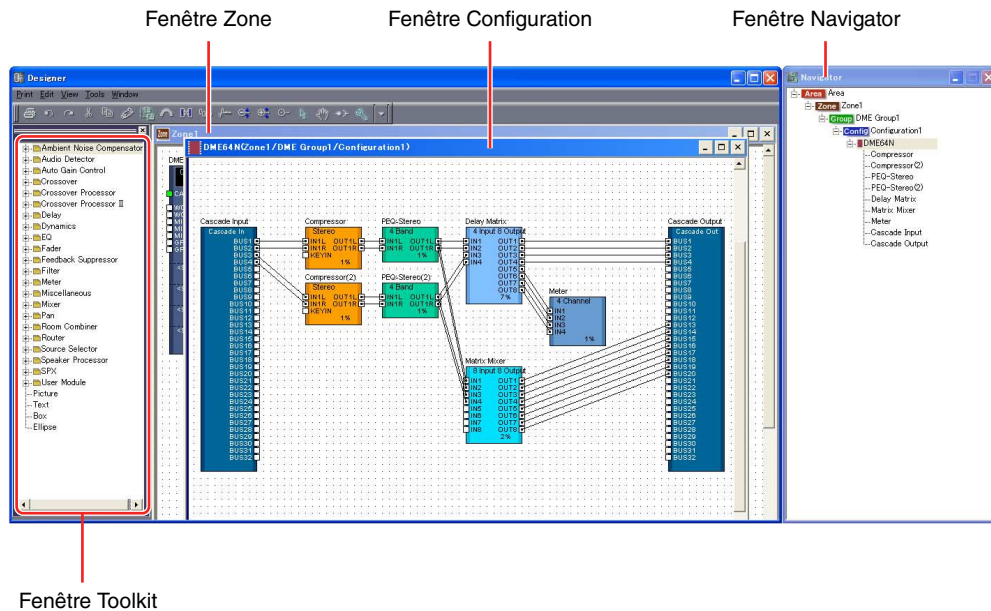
Fenêtre Zone

Fenêtre Configuration

Fenêtre Navigator

Designer

Print Edit View Tools Window

Ambient Noise Compensator
Audio Detector
Auto Gain Control
Crossover
Crossover Processor
Crossover Processor II
Delay
Dynamics
EQ
Fader
Feedback Suppressor
Filter
Meter
Miscellaneous
Mixer
Pan
Room Combiner
Router
Source Selector
Speaker Processor
SPX
User Module
Picture
Text
Box
Ellipse

Zone1

DME64N(Zone1/DME Group1/Configuration1)

Cascade Input
Cascade In
BUS1 BUS2 BUS3 BUS4 BUS5 BUS6 BUS7 BUS8 BUS9 BUS10 BUS11 BUS12 BUS13 BUS14 BUS15 BUS16 BUS17 BUS18 BUS19 BUS20 BUS21 BUS22 BUS23 BUS24 BUS25 BUS26 BUS27 BUS28 BUS29 BUS30 BUS31 BUS32

Compressor
Stereo
IN1L OUT1L
IN1R OUT1R
KEYIN
1%

Compressor(2)
Stereo
IN1L OUT1L
IN1R OUT1R
KEYIN
1%

PEQ-Stereo
4 Band
IN1L OUT1L
IN1R OUT1R
1%

PEQ-Stereo(2)
4 Band
IN1L OUT1L
IN1R OUT1R
1%

Delay Matrix
4 Input 8 Output
IN1 IN2 IN3 IN4
OUT1 OUT2 OUT3 OUT4 OUT5 OUT6 OUT7 OUT8
7%

Meter
4 Channel
IN1 IN2 IN3 IN4
1%

Matrix Mixer
8 Input 8 Output
IN1 IN2 IN3 IN4 IN5 IN6 IN7 IN8
OUT1 OUT2 OUT3 OUT4 OUT5 OUT6 OUT7 OUT8
2%

Cascade Output
Cascade Out
BUS1 BUS2 BUS3 BUS4 BUS5 BUS6 BUS7 BUS8 BUS9 BUS10 BUS11 BUS12 BUS13 BUS14 BUS15 BUS16 BUS17 BUS18 BUS19 BUS20 BUS21 BUS22 BUS23 BUS24 BUS25 BUS26 BUS27 BUS28 BUS29 BUS30 BUS31 BUS32

Navigator
Area Area
Zone Zone1
Group DME Group1
Config Configuration1
DME64N
Compressor
Compressor(2)
PEQ-Stereo
PEQ-Stereo(2)
Delay Matrix
Matrix Mixer
Meter
Cascade Input
Cascade Output

Fenêtre Toolkit